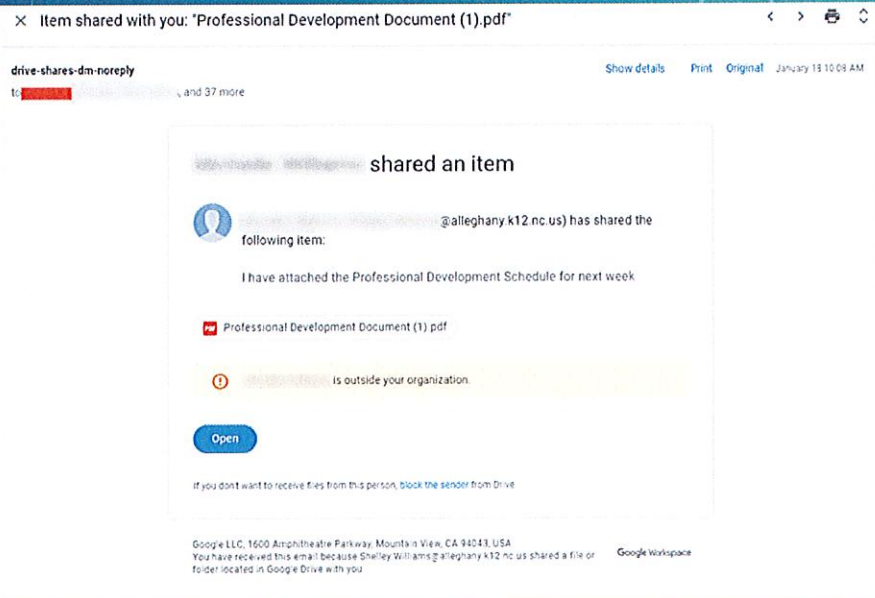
× Item shared with you: "Professional Development Document (1).pdf"

drive-shares-dm-noreply
to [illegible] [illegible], and 37 more

Show details Print Original January 18 10:08 AM

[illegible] shared an item

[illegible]@alleghany.k12.nc.us) has shared the following item:

I have attached the Professional Development Schedule for next week

Professional Development Document (1).pdf

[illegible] is outside your organization.

Open

If you don't want to receive files from this person, block the sender from Drive

Google LLC, 1600 Amphitheatre Parkway, Mountain View, CA 94043, USA
You have received this email because Shelley.Williams@alleghany.k12.nc.us shared a file or folder located in Google Drive with you

Google Workspace